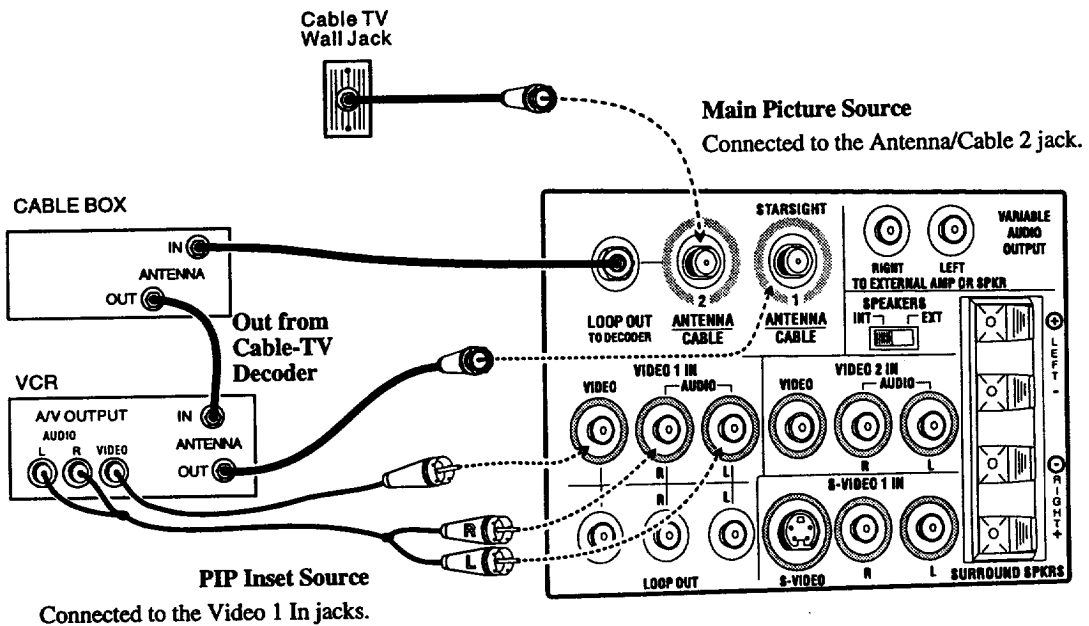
Cable TV Wall Jack

Main Picture Source

Connected to the Antenna/Cable 2 jack.

CABLE BOX

IN

ANTENNA

OUT

Out from Cable-TV Decoder

VCR

A/V OUTPUT

AUDIO

L R VIDEO

IN

ANTENNA

OUT

STARSIGHT

LOOP OUT TO DECODER

2 ANTENNA CABLE

1 ANTENNA CABLE

RIGHT LEFT TO EXTERNAL AMP OR SPKR

VARIABLE AUDIO OUTPUT

SPEAKERS INT EXT

VIDEO 1 IN

VIDEO AUDIO

R L

VIDEO 2 IN

VIDEO AUDIO

R L

S-VIDEO 1 IN

S-VIDEO R L

LOOP OUT

R L

+ LEFT -

- RIGHT +

SURROUND SPKRS

PIP Inset Source

Connected to the Video 1 In jacks.